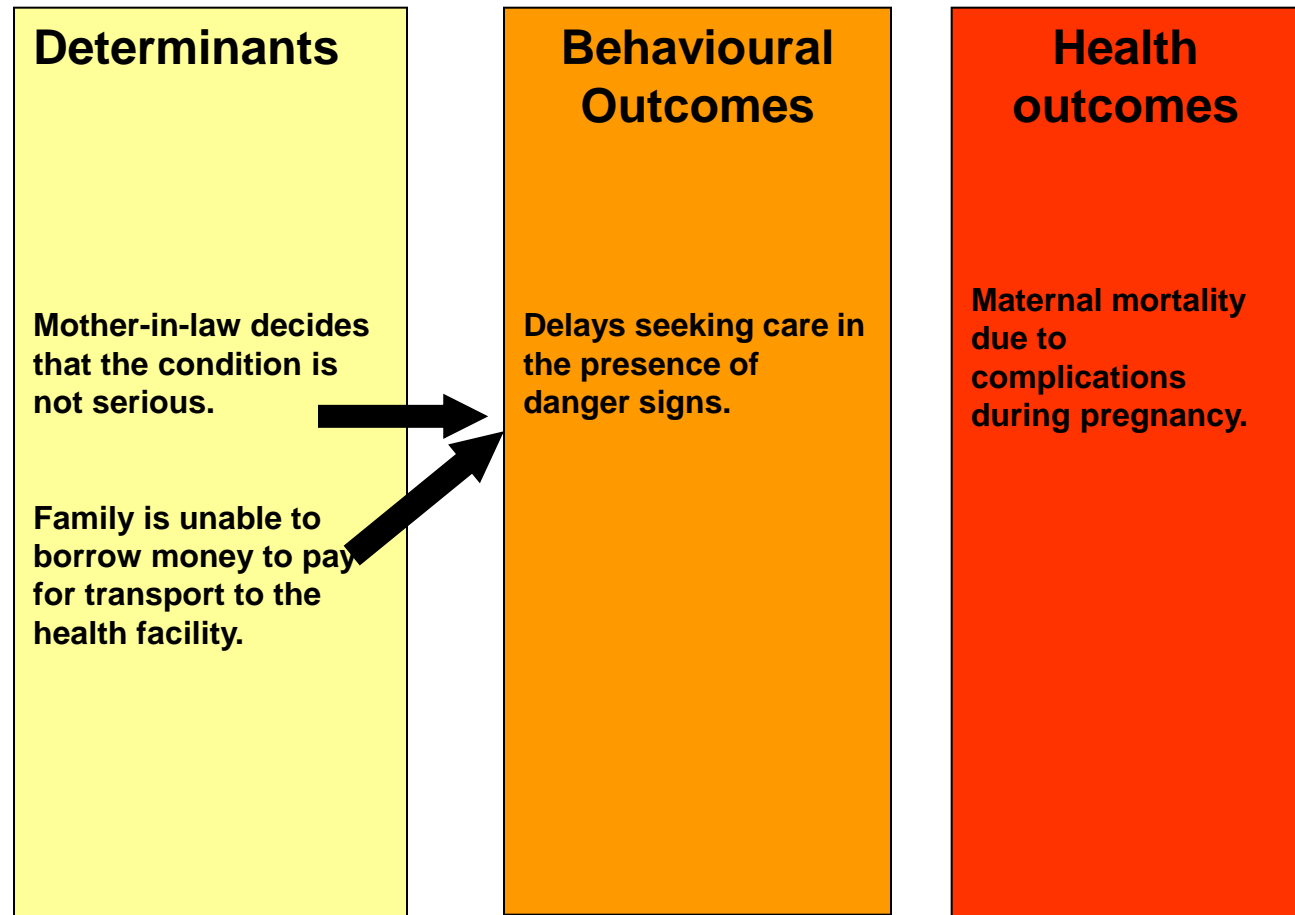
Determinants

Mother-in-law decides that the condition is not serious.

Family is unable to borrow money to pay for transport to the health facility.

Behavioural Outcomes

Delays seeking care in the presence of danger signs.

Health outcomes

Maternal mortality due to complications during pregnancy.